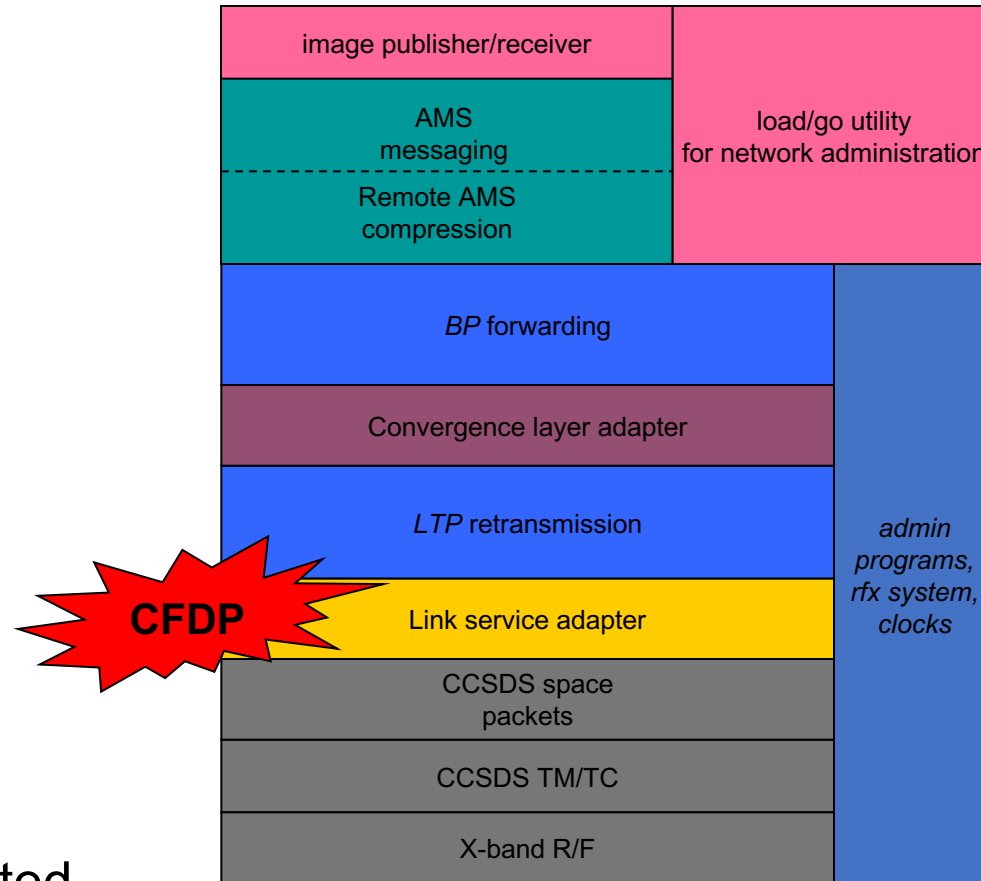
image publisher/receiver

AMS messaging

Remote AMS compression

load/go utility for network administration

*BP* forwarding

Convergence layer adapter

*LTP* retransmission

CFDP

Link service adapter

CCSDS space packets

CCSDS TM/TC

X-band R/F

*admin programs, rfx system, clocks*

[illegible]ted